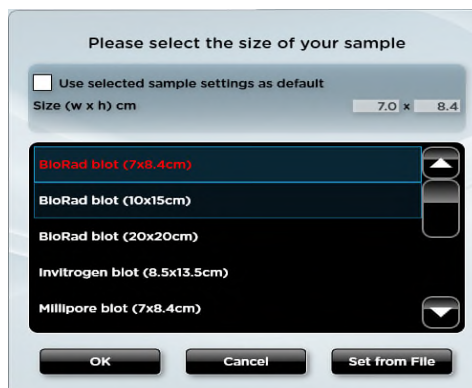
Please select the size of your sample

Use selected sample settings as default

Size (w x h) cm 7.0 x 8.4

BioRad blot (7x8.4cm)

BioRad blot (10x15cm)

BioRad blot (20x20cm)

Invitrogen blot (8.5x13.5cm)

Millipore blot (7x8.4cm)

OK

Cancel

Set from File